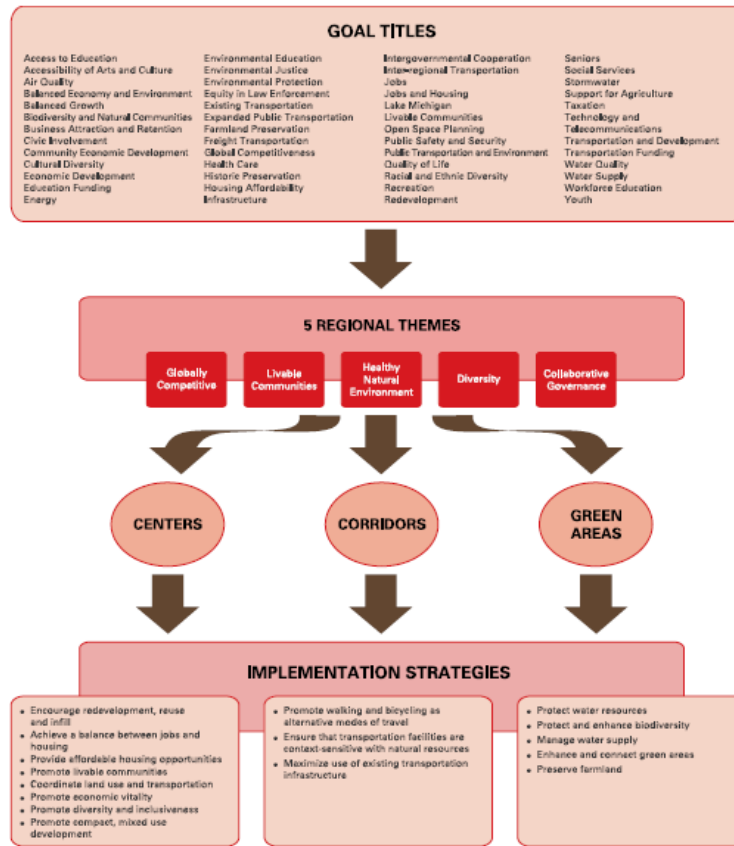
GOAL TITLES

Access to Education
Accessibility of Arts and Culture
Air Quality
Balanced Economy and Environment
Balanced Growth
Biodiversity and Natural Communities
Business Attraction and Retention
Civic Involvement
Community Economic Development
Cultural Diversity
Economic Development
Education Funding
Energy

Environmental Education
Environmental Justice
Environmental Protection
Equity in Law Enforcement
Existing Transportation
Expanded Public Transportation
Farmland Preservation
Freight Transportation
Global Competitiveness
Health Care
Historic Preservation
Housing Affordability
Infrastructure

Intergovernmental Cooperation
Inter-regional Transportation
Jobs
Jobs and Housing
Lake Michigan
Livable Communities
Open Space Planning
Public Safety and Security
Public Transportation and Environment
Quality of Life
Racial and Ethnic Diversity
Recreation
Redevelopment

Seniors
Social Services
Stormwater
Support for Agriculture
Taxation
Technology and Telecommunications
Transportation and Development
Transportation Funding
Water Quality
Water Supply
Workforce Education
Youth

5 REGIONAL THEMES

Globally Competitive
Livable Communities
Healthy Natural Environment
Diversity
Collaborative Governance

CENTERS
CORRIDORS
GREEN AREAS

IMPLEMENTATION STRATEGIES

• Encourage redevelopment, reuse and infill
• Achieve a balance between jobs and housing
• Provide affordable housing opportunities
• Promote livable communities
• Coordinate land use and transportation
• Promote economic vitality
• Promote diversity and inclusiveness
• Promote compact, mixed use development

• Promote walking and bicycling as alternative modes of travel
• Ensure that transportation facilities are context-sensitive with natural resources
• Maximize use of existing transportation infrastructure

• Protect water resources
• Protect and enhance biodiversity
• Manage water supply
• Enhance and connect green areas
• Preserve farmland